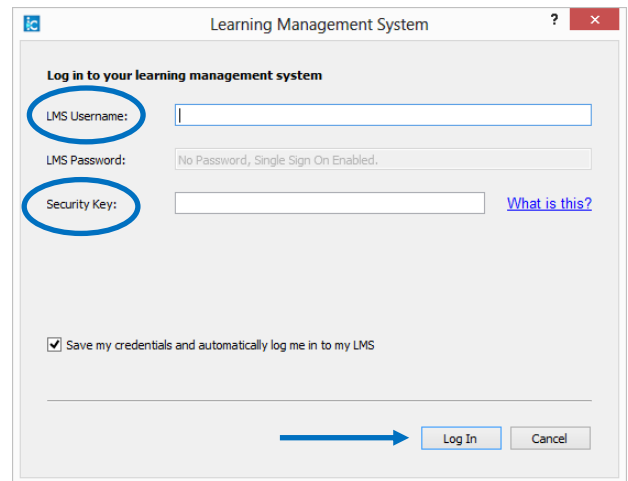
ic Learning Management System ? ×

Log in to your learning management system

LMS Username:

LMS Password: No Password, Single Sign On Enabled.

Security Key: What is this?

Save my credentials and automatically log me in to my LMS

Log In Cancel